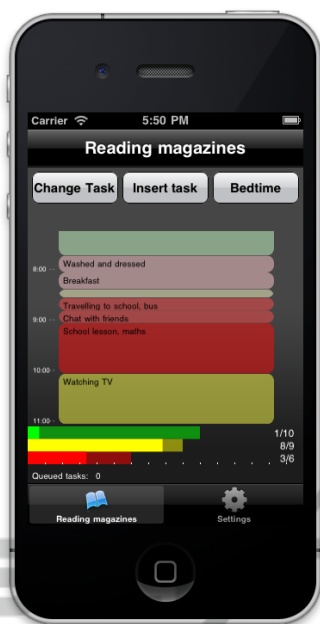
Carrier 5:50 PM

Reading magazines

Change Task
Insert task
Bedtime

8:00
Washed and dressed
Breakfast
Travelling to school, bus
9:00
Chat with friends
School lesson, maths
10:00
Watching TV
11:00

1/10
8/9
3/6

Queued tasks: 0

Reading magazines
Settings